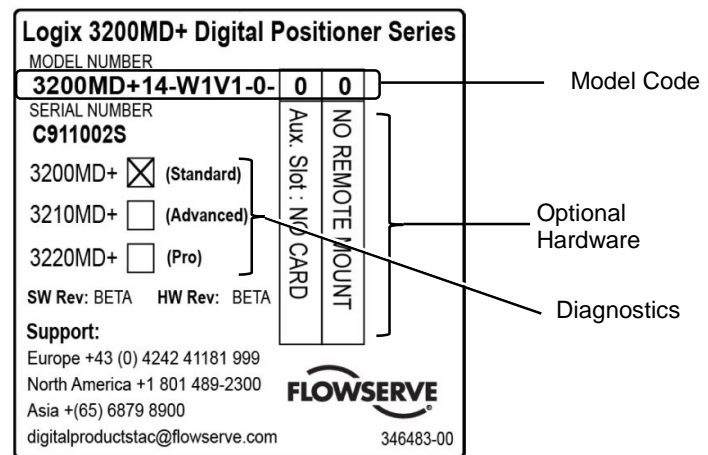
Logix 3200MD+ Digital Positioner Series
MODEL NUMBER
3200MD+14-W1V1-0- 0 0
SERIAL NUMBER
C911002S
3200MD+ ☒ (Standard)
3210MD+ ☐ (Advanced)
3220MD+ ☐ (Pro)
Aux. Slot : NO CARD
NO REMOTE MOUNT
SW Rev: BETA HW Rev: BETA
Support:
Europe +43 (0) 4242 41181 999
North America +1 801 489-2300
Asia +(65) 6879 8900
digitalproductstac@flowserve.com
FLOWSERVE
346483-00

Model Code
Optional Hardware
Diagnostics